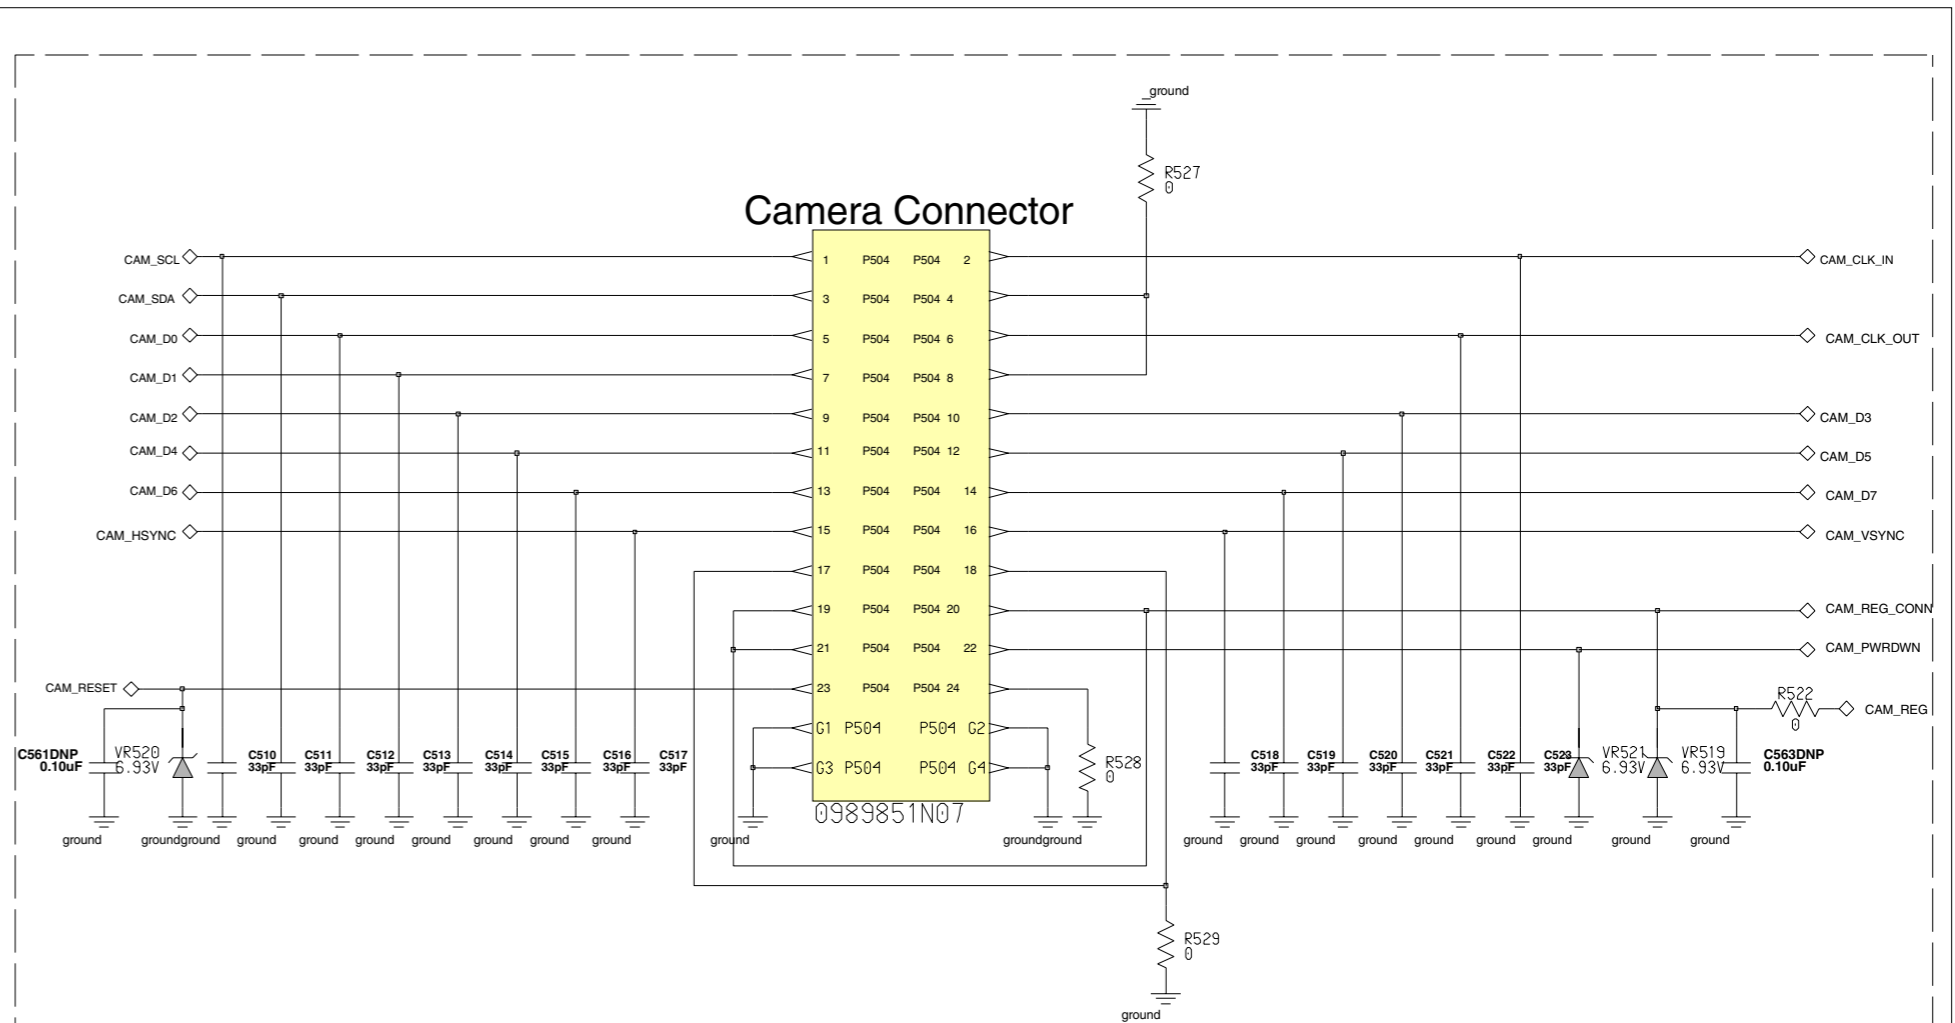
_ground

R527
0

Camera Connector

CAM_SCL
CAM_SDA
CAM_D0
CAM_D1
CAM_D2
CAM_D4
CAM_D6
CAM_HSYNC

1 P504 P504 2
3 P504 P504 4
5 P504 P504 6
7 P504 P504 8
9 P504 P504 10
11 P504 P504 12
13 P504 P504 14
15 P504 P504 16
17 P504 P504 18
19 P504 P504 20
21 P504 P504 22
23 P504 P504 24
G1 P504 P504 G2
G3 P504 P504 G4
0989851N07

CAM_CLK_IN
CAM_CLK_OUT
CAM_D3
CAM_D5
CAM_D7
CAM_VSYNC
CAM_REG_CONN
CAM_PWRDWN

CAM_RESET

R522
0
CAM_REG

C561DNP
0.10uF
VR520
6.93V
C510 33pF
C511 33pF
C512 33pF
C513 33pF
C514 33pF
C515 33pF
C516 33pF
C517 33pF

R528
0

C518 33pF
C519 33pF
C520 33pF
C521 33pF
C522 33pF
C523 33pF
VR521
6.93V
VR519
6.93V
C563DNP
0.10uF

ground groundground ground ground ground ground ground ground ground
ground groundground
ground ground ground ground ground ground ground ground ground

R529
0
ground